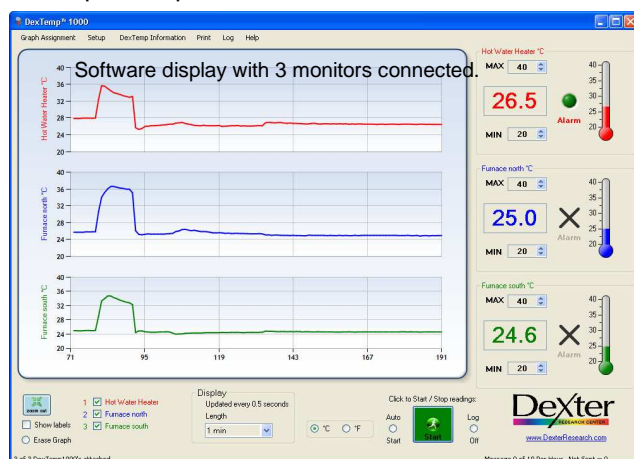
DexTemp™ 1000

Graph Assignment Setup DexTemp Information Print Log Help

Software display with 3 monitors connected.

Hot Water Heater °C
40
36
32
28
24
20

Furnace north °C
40
36
32
28
24
20

Furnace south °C
40
36
32
28
24
20
71 95 119 143 167 191

Hot Water Heater °C
MAX 40
26.5
Alarm
MIN 20
40
35
30
25
20

Furnace north °C
MAX 40
25.0
Alarm
MIN 20
40
35
30
25
20

Furnace south °C
MAX 40
24.6
Alarm
MIN 20
40
35
30
25
20

ZOOM OUT
Show labels
Erase Graph
1 Hot Water Heater
2 Furnace north
3 Furnace south

Display
Updated every 0.5 seconds
Length
1 min

°C °F

Click to Start / Stop readings:
Auto
Start
Start
Log
Off

DeXter
RESEARCH CENTER
www.DexterResearch.com

3 of 3 DexTemp1000's attached
Message 0 of 10 Run Hour Not Sent = 0